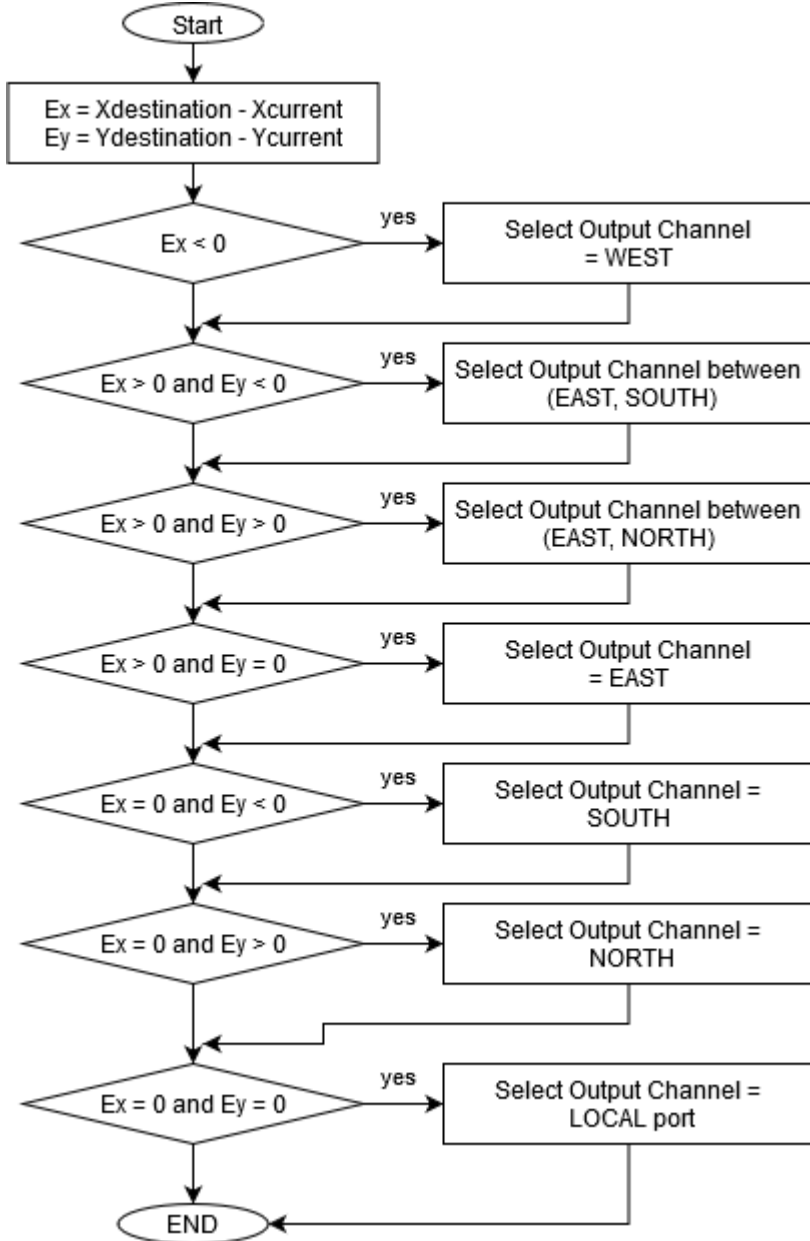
Start

Ex = Xdestination - Xcurrent
Ey = Ydestination - Ycurrent

Ex < 0

yes

Select Output Channel = WEST

Ex > 0 and Ey < 0

yes

Select Output Channel between (EAST, SOUTH)

Ex > 0 and Ey > 0

yes

Select Output Channel between (EAST, NORTH)

Ex > 0 and Ey = 0

yes

Select Output Channel = EAST

Ex = 0 and Ey < 0

yes

Select Output Channel = SOUTH

Ex = 0 and Ey > 0

yes

Select Output Channel = NORTH

Ex = 0 and Ey = 0

yes

Select Output Channel = LOCAL port

END